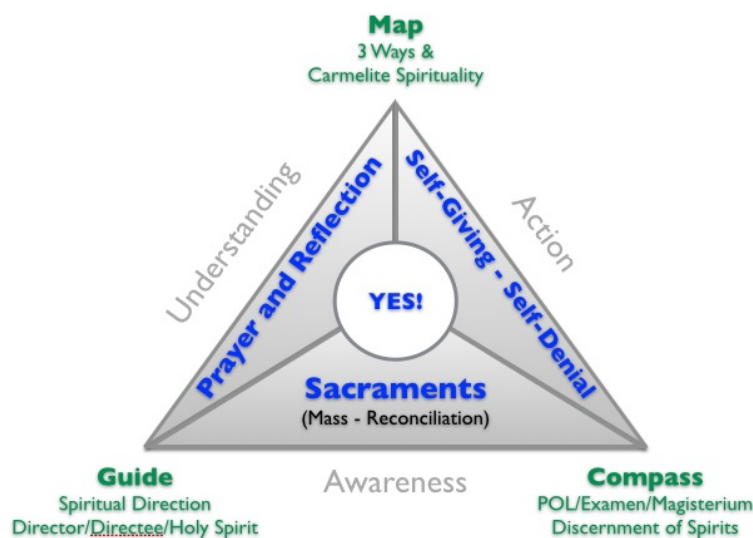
Map
3 Ways &
Carmelite Spirituality

Understanding

Action

Prayer and Reflection

Self-Giving - Self-Denial

YES!

Sacraments
(Mass - Reconciliation)

Guide
Spiritual Direction
Director/Directee/Holy Spirit

Awareness

Compass
POL/Examen/Magisterium
Discernment of Spirits